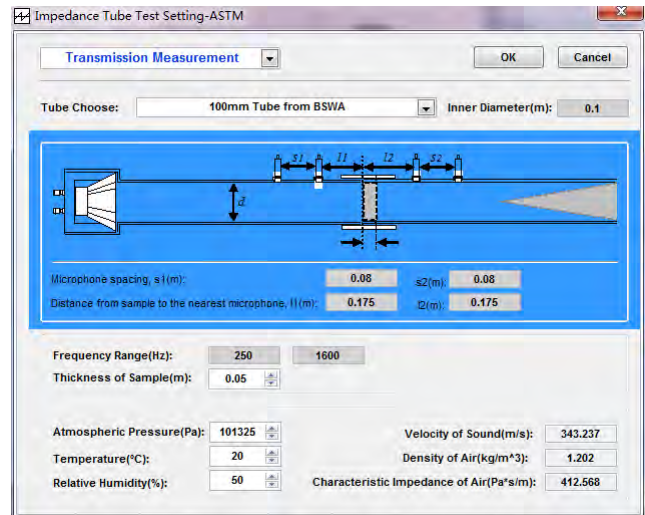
Impedance Tube Test Setting-ASTM

Transmission Measurement

OK

Cancel

Tube Choose: 100mm Tube from BSWA

Inner Diameter(m): 0.1

s1 l1 l2 s2

d

Microphone spacing, s1(m): 0.08

s2(m): 0.08

Distance from sample to the nearest microphone, l1(m): 0.175

l2(m): 0.175

Frequency Range(Hz): 250 1600

Thickness of Sample(m): 0.05

Atmospheric Pressure(Pa): 101325

Temperature(°C): 20

Relative Humidity(%): 50

Velocity of Sound(m/s): 343.237

Density of Air(kg/m^3): 1.202

Characteristic Impedance of Air(Pa*s/m): 412.568